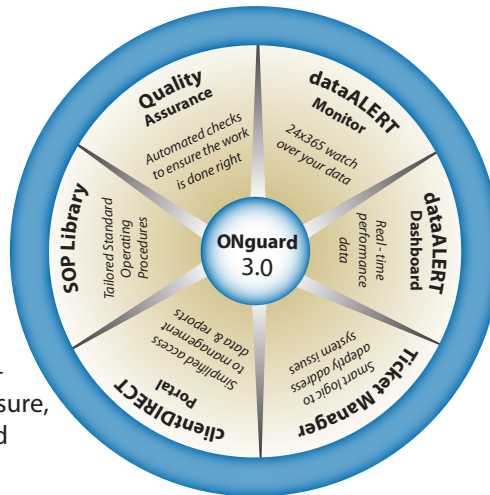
Quality Assurance

Automated checks to ensure the work is done right

dataALERT Monitor

24x365 watch over your data

dataALERT Dashboard

Real - time performance data

Ticket Manager

Smart logic to adeptly address system issues

clientDIRECT Portal

Simplified access to management data & reports

SOP Library

Tailored Standard Operating Procedures

ONguard 3.0

-
sure,
d